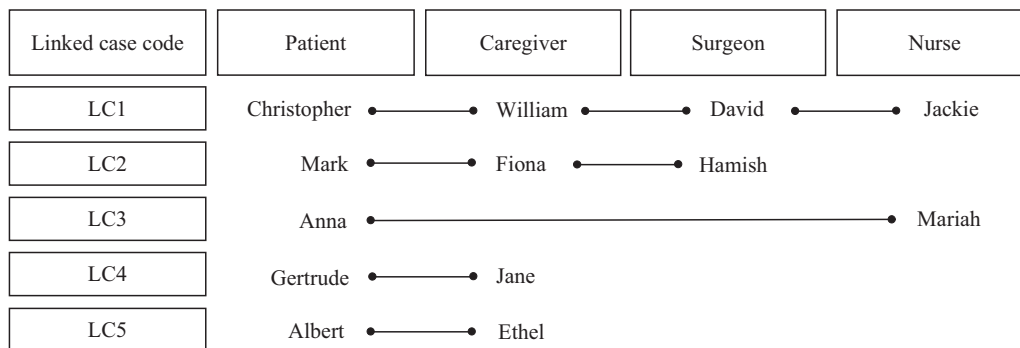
| Linked case code | Patient | Caregiver | Surgeon | Nurse |
|---|---|---|---|---|
| LC1 | Christopher | William | David | Jackie |
| LC2 | Mark | Fiona | Hamish | |
| LC3 | Anna | | | Mariah |
| LC4 | Gertrude | Jane | | |
| LC5 | Albert | Ethel | | |